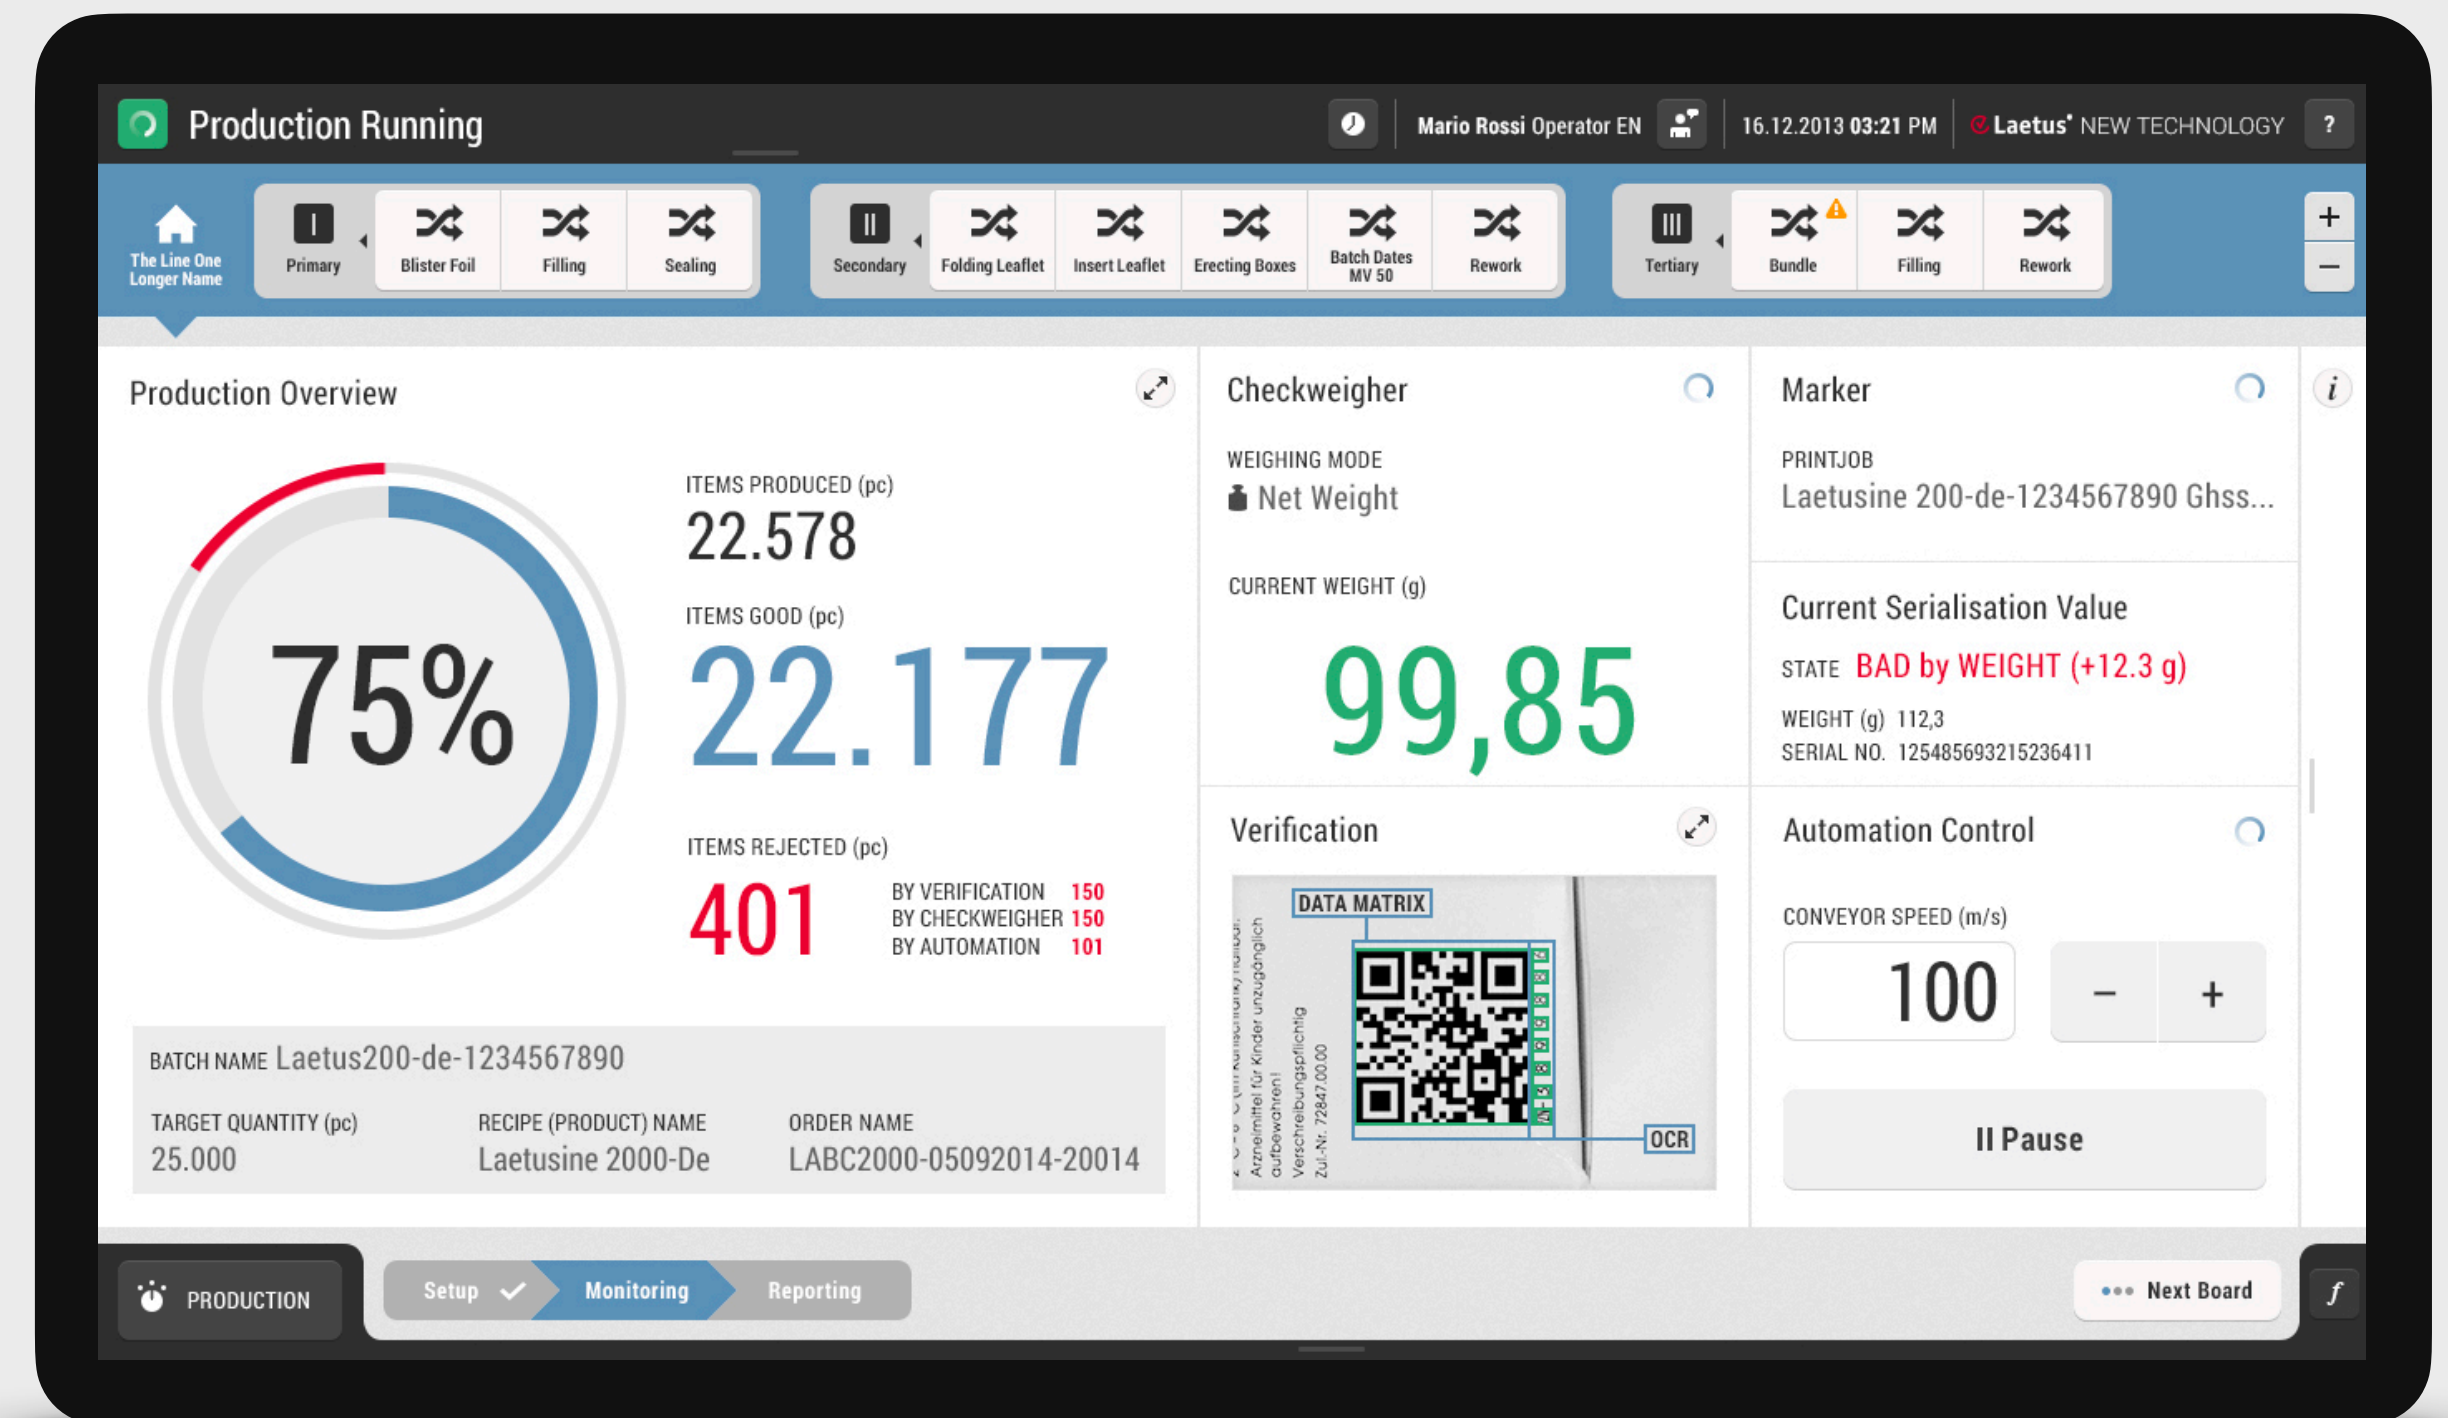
Production Running

Mario Rossi Operator EN

16.12.2013 03:21 PM

Laetus NEW TECHNOLOGY

?

The Line One Longer Name

I Primary

Blister Foil

Filling

Sealing

II Secondary

Folding Leaflet

Insert Leaflet

Erecting Boxes

Batch Dates MV 50

Rework

III Tertiary

Bundle

Filling

Rework

+

–

Production Overview

75%

ITEMS PRODUCED (pc)
22.578

ITEMS GOOD (pc)
22.177

ITEMS REJECTED (pc)
401

| BY VERIFICATION | 150 |
|---|---|
| BY CHECKWEIGHER | 150 |
| BY AUTOMATION | 101 |

BATCH NAME Laetus200-de-1234567890

TARGET QUANTITY (pc)
25.000

RECIPE (PRODUCT) NAME
Laetusine 2000-De

ORDER NAME
LABC2000-05092014-20014

Checkweigher

WEIGHING MODE
Net Weight

CURRENT WEIGHT (g)
99,85

Verification

DATA MATRIX

OCR

Arzneimittel für Kinder unzugänglich aufbewahren! Verschreibungspflichtig Zul.-Nr. 72847.00.00

Marker

PRINTJOB
Laetusine 200-de-1234567890 Ghss...

Current Serialisation Value

STATE BAD by WEIGHT (+12.3 g)

WEIGHT (g) 112,3
SERIAL NO. 125485693215236411

i

Automation Control

CONVEYOR SPEED (m/s)
100

–

+

II Pause

PRODUCTION

Setup

Monitoring

Reporting

Next Board

f